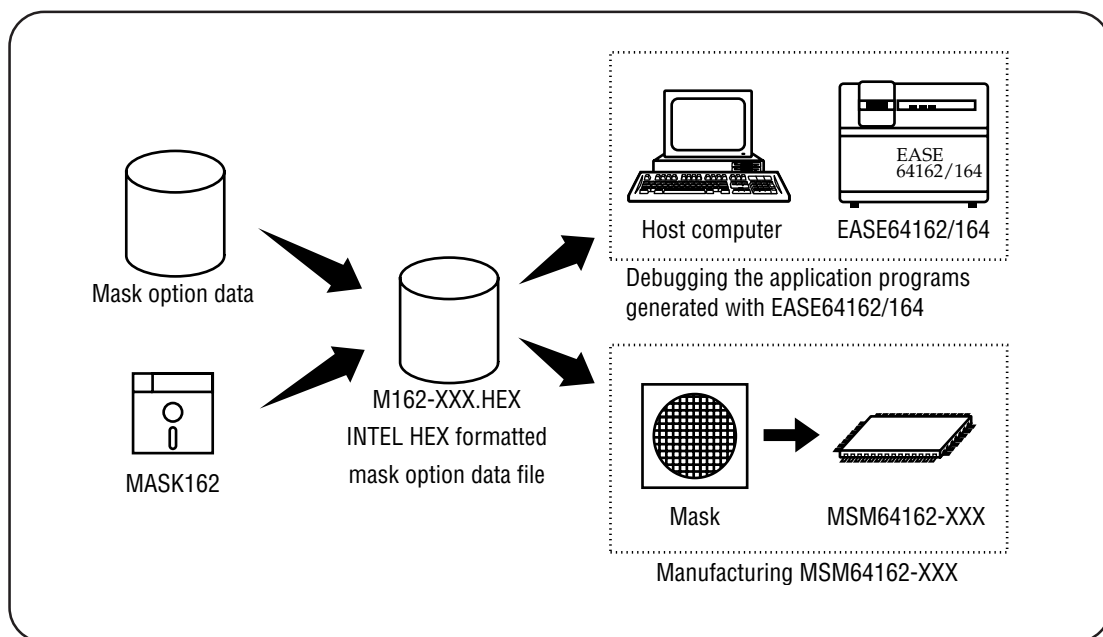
EASE 64162/164

Host computer

EASE64162/164

Debugging the application programs generated with EASE64162/164

Mask option data

M162-XXX.HEX
INTEL HEX formatted mask option data file

MASK162

Mask

MSM64162-XXX

Manufacturing MSM64162-XXX